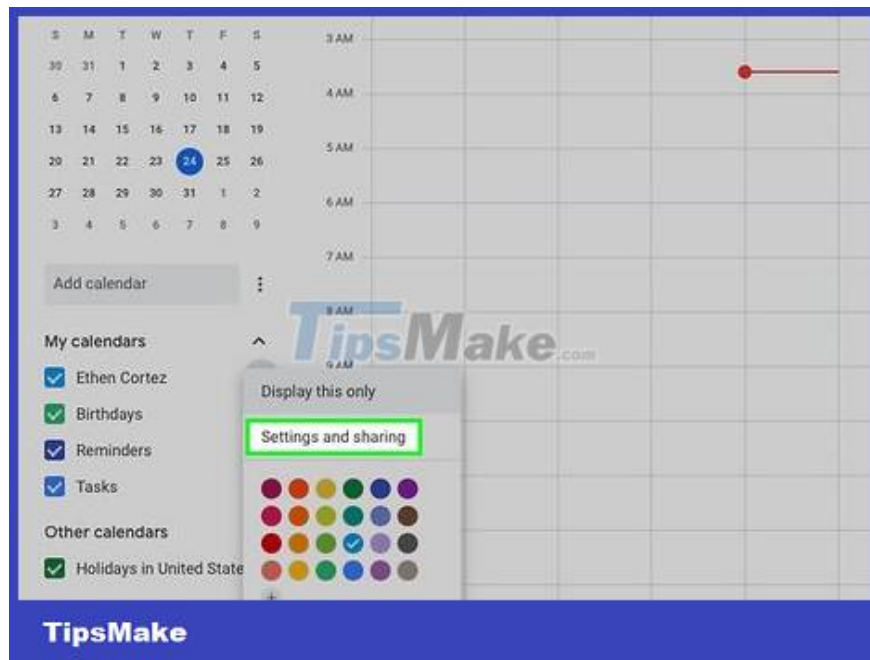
| S | M | T | W | T | F | S |
|---|---|---|---|---|---|---|
| 30 | 31 | 1 | 2 | 3 | 4 | 5 |
| 6 | 7 | 8 | 9 | 10 | 11 | 12 |
| 13 | 14 | 15 | 16 | 17 | 18 | 19 |
| 20 | 21 | 22 | 23 | 24 | 25 | 26 |
| 27 | 28 | 29 | 30 | 31 | 1 | 2 |
| 3 | 4 | 5 | 6 | 7 | 8 | 9 |

3 AM
4 AM
5 AM
6 AM
7 AM
8 AM
9 AM

Add calendar

My calendars

Ethen Cortez

Birthdays

Reminders

Tasks

Other calendars

Holidays in United State

Display this only

Settings and sharing

TipsMake.com

TipsMake